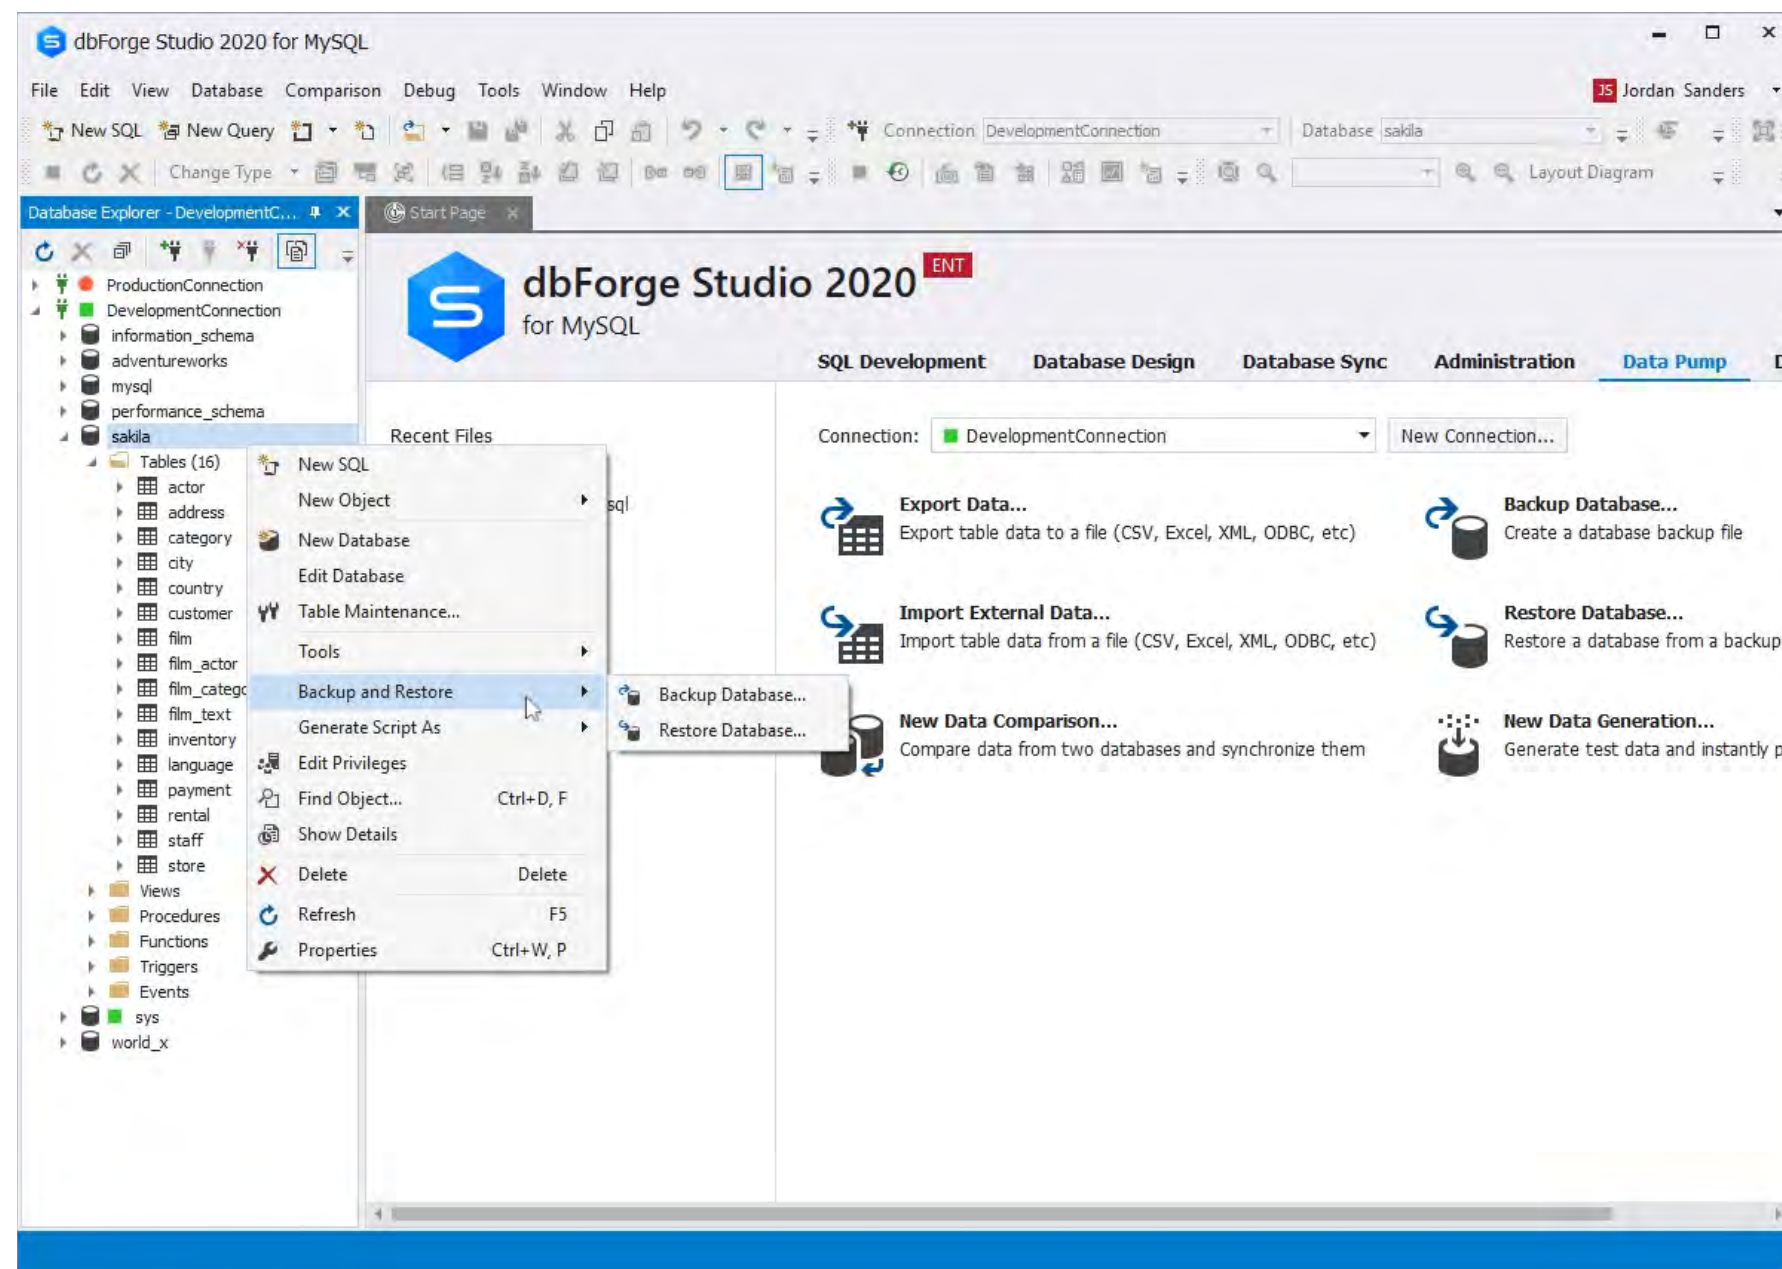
dbForge Studio 2020 for MySQL

File Edit View Database Comparison Debug Tools Window Help

JS Jordan Sanders

New SQL New Query Connection DevelopmentConnection Database sakila

Change Type Layout Diagram

Database Explorer - DevelopmentC...

Start Page

ProductionConnection
DevelopmentConnection
information_schema
adventureworks
mysql
performance_schema
sakila
Tables (16)
actor
address
category
city
country
customer
film
film_actor
film_categ
film_text
inventory
language
payment
rental
staff
store
Views
Procedures
Functions
Triggers
Events
sys
world_x

New SQL
New Object
New Database
Edit Database
Table Maintenance...
Tools
Backup and Restore
Generate Script As
Edit Privileges
Find Object... Ctrl+D, F
Show Details
Delete Delete
Refresh F5
Properties Ctrl+W, P

Backup Database...
Restore Database...

dbForge Studio 2020 ENT
for MySQL

SQL Development Database Design Database Sync Administration Data Pump D

Recent Files

sql

Connection: DevelopmentConnection New Connection...

Export Data...
Export table data to a file (CSV, Excel, XML, ODBC, etc)

Backup Database...
Create a database backup file

Import External Data...
Import table data from a file (CSV, Excel, XML, ODBC, etc)

Restore Database...
Restore a database from a backup

New Data Comparison...
Compare data from two databases and synchronize them

New Data Generation...
Generate test data and instantly p